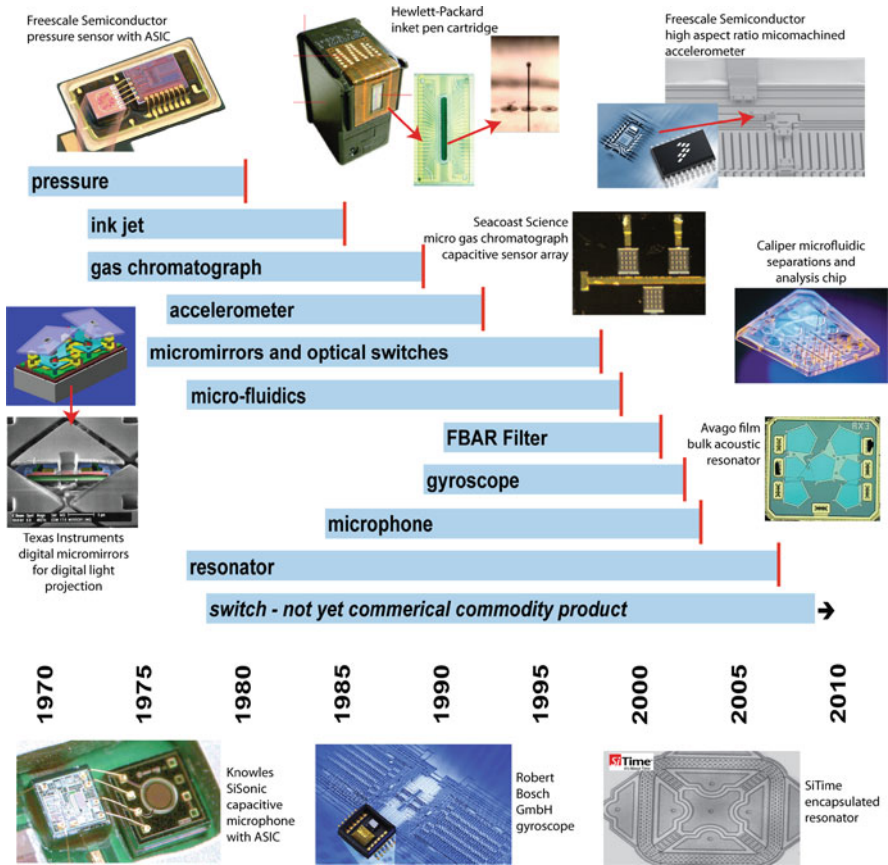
Freescale Semiconductor pressure sensor with ASIC

Hewlett-Packard inket pen cartridge

Freescale Semiconductor high aspect ratio micomachined accelerometer

pressure

ink jet

Seacoast Science micro gas chromatograph capacitive sensor array

gas chromatograph

Caliper microfluidic separations and analysis chip

accelerometer

micromirrors and optical switches

micro-fluidics

FBAR Filter

Avago film bulk acoustic resonator

gyroscope

microphone

Texas Instruments digital micromirrors for digital light projection

resonator

switch - not yet commerical commodity product

1970 1975 1980 1985 1990 1995 2000 2005 2010

Knowles SiSonic capacitive microphone with ASIC

Robert Bosch GmbH gyroscope

SiTime

SiTime encapsulated resonator